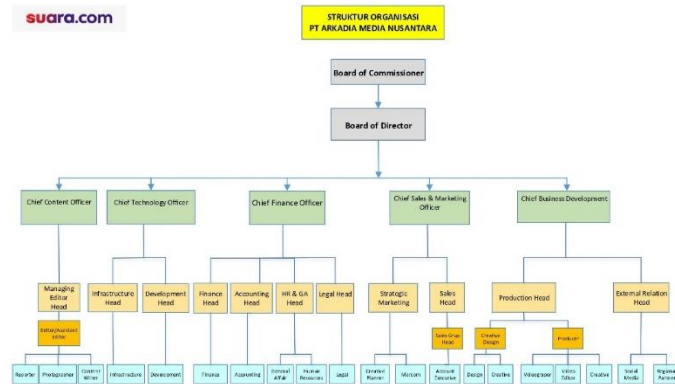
suara.com

STRUKTUR ORGANISASI
PT ARKADIA MEDIA NUSANTARA

Board of Commissioner

Board of Director

Chief Content Officer

Chief Technology Officer

Chief Finance Officer

Chief Sales & Marketing Officer

Chief Business Development

Managing Editor Head

Editor/Assistant Editor

Infrastructure Head

Development Head

Finance Head

Accounting Head

HR & GA Head

Legal Head

Strategic Marketing

Sales Head

Sales Group Head

Production Head

Creative Design

Producer

External Relation Head

Reporter

Photographer

Content Writer

Infrastructure

Development

Finance

Accounting

General Affair

Human Resources

Legal

Creative Planner

Marcom

Account Executive

Design

Creatives

Videographer

Video Editor

Creative

Social Media

Regional Partner